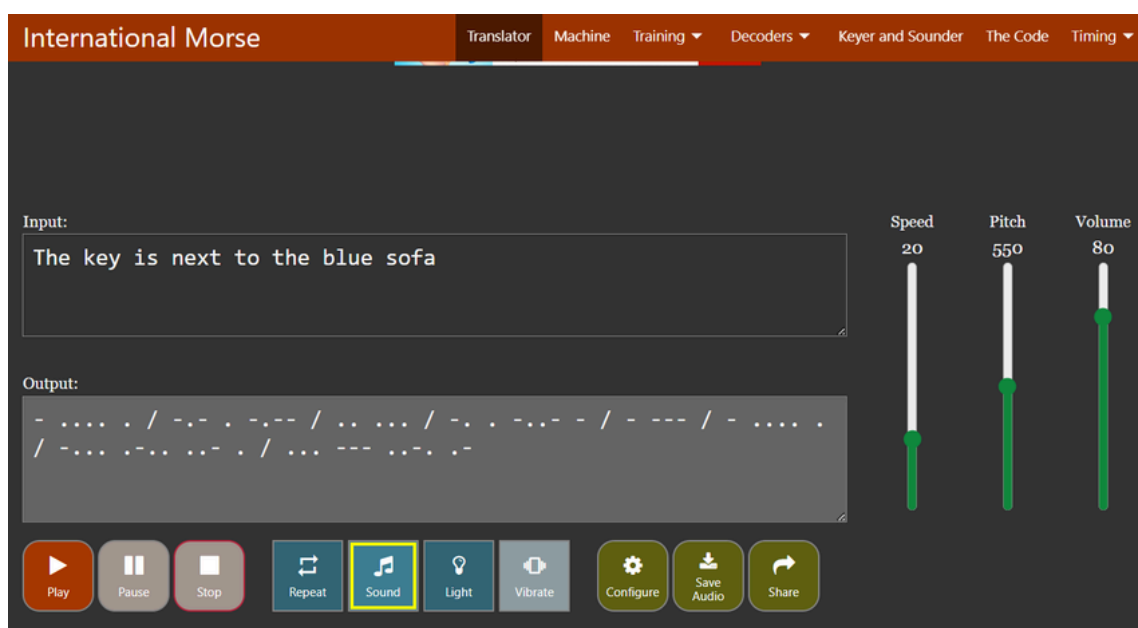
International Morse

Translator Machine Training Decoders Keyer and Sounder The Code Timing

Input:

The key is next to the blue sofa

Output:

- .... . / -.- . -.-- / .. ... / -. . -..- - / - --- / - .... . / -... .-.. ..- . / ... --- ..-. .-

Speed
20

Pitch
550

Volume
80

Play Pause Stop Repeat Sound Light Vibrate Configure Save Audio Share